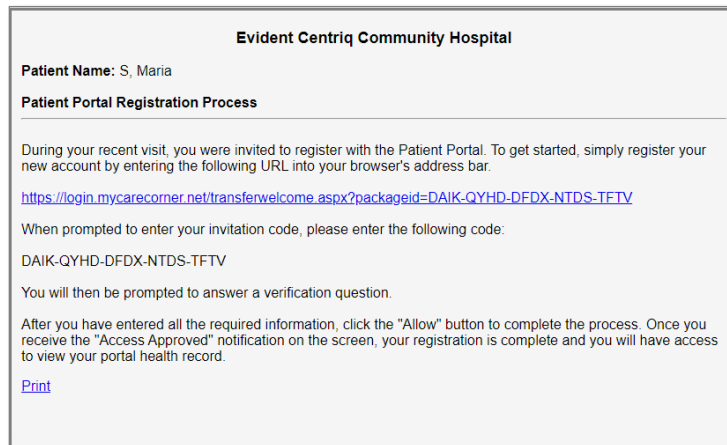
Evident Centriq Community Hospital

Patient Name: S, Maria

Patient Portal Registration Process

During your recent visit, you were invited to register with the Patient Portal. To get started, simply register your new account by entering the following URL into your browser's address bar.

https://login.mycarecorner.net/transferwelcome.aspx?packageid=DAIK-QYHD-DFDX-NTDS-TFTV

When prompted to enter your invitation code, please enter the following code:

DAIK-QYHD-DFDX-NTDS-TFTV

You will then be prompted to answer a verification question.

After you have entered all the required information, click the "Allow" button to complete the process. Once you receive the "Access Approved" notification on the screen, your registration is complete and you will have access to view your portal health record.

Print